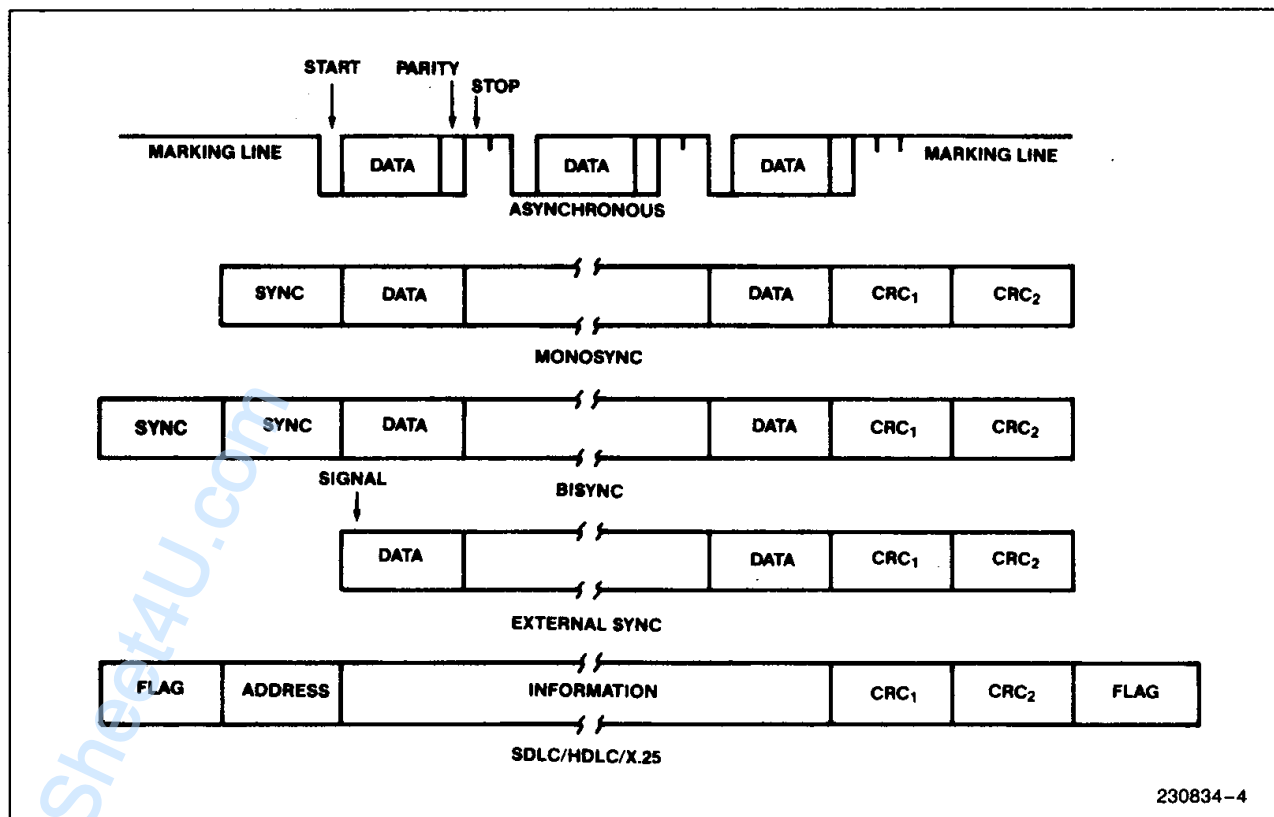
START
PARITY
STOP

MARKING LINE
DATA
DATA
DATA
MARKING LINE

ASYNCHRONOUS

| SYNC | DATA | | DATA | $CRC_1$ | $CRC_2$ |
|---|---|---|---|---|---|

MONOSYNC

| SYNC | SYNC | DATA | | DATA | $CRC_1$ | $CRC_2$ |
|---|---|---|---|---|---|---|

BISYNC

SIGNAL

| DATA | | DATA | $CRC_1$ | $CRC_2$ |
|---|---|---|---|---|

EXTERNAL SYNC

| FLAG | ADDRESS | INFORMATION | $CRC_1$ | $CRC_2$ | FLAG |
|---|---|---|---|---|---|

SDLC/HDLC/X.25

230834–4

Sheet4U.com